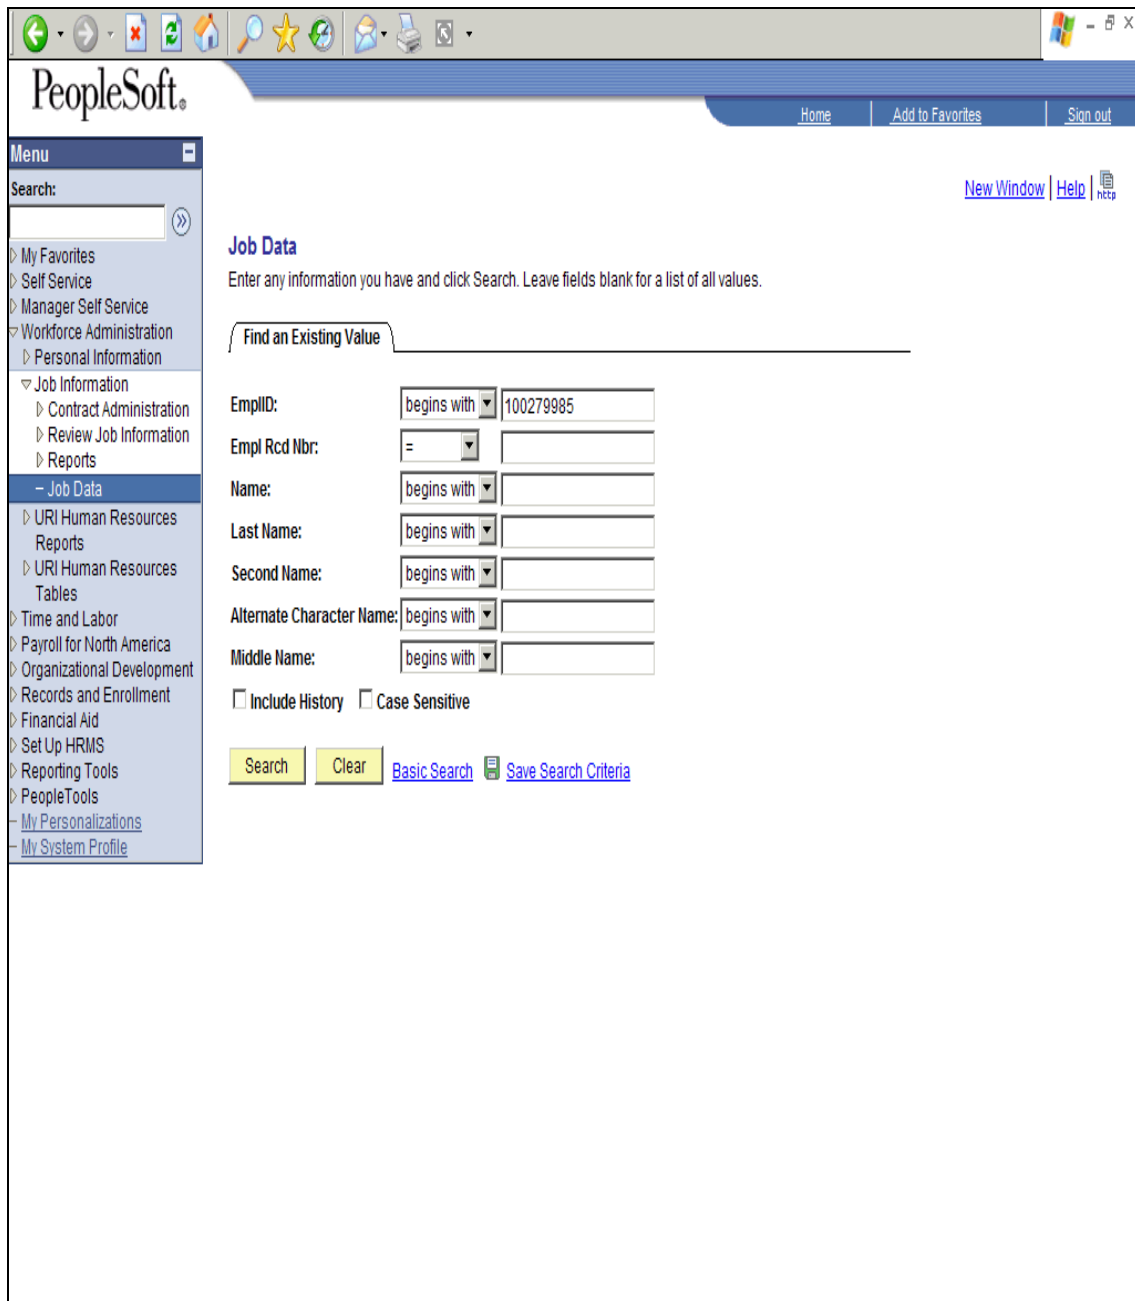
PeopleSoft.

Home | Add to Favorites | Sign out

Menu

Search:

My Favorites
Self Service
Manager Self Service
Workforce Administration
Personal Information
Job Information
Contract Administration
Review Job Information
Reports
– Job Data
URI Human Resources Reports
URI Human Resources Tables
Time and Labor
Payroll for North America
Organizational Development
Records and Enrollment
Financial Aid
Set Up HRMS
Reporting Tools
PeopleTools
– My Personalizations
– My System Profile

New Window | Help | http

Job Data

Enter any information you have and click Search. Leave fields blank for a list of all values.

Find an Existing Value

EmplID: begins with 100279985
Empl Rcd Nbr: =
Name: begins with
Last Name: begins with
Second Name: begins with
Alternate Character Name: begins with
Middle Name: begins with

Include History  Case Sensitive

Search  Clear  Basic Search  Save Search Criteria